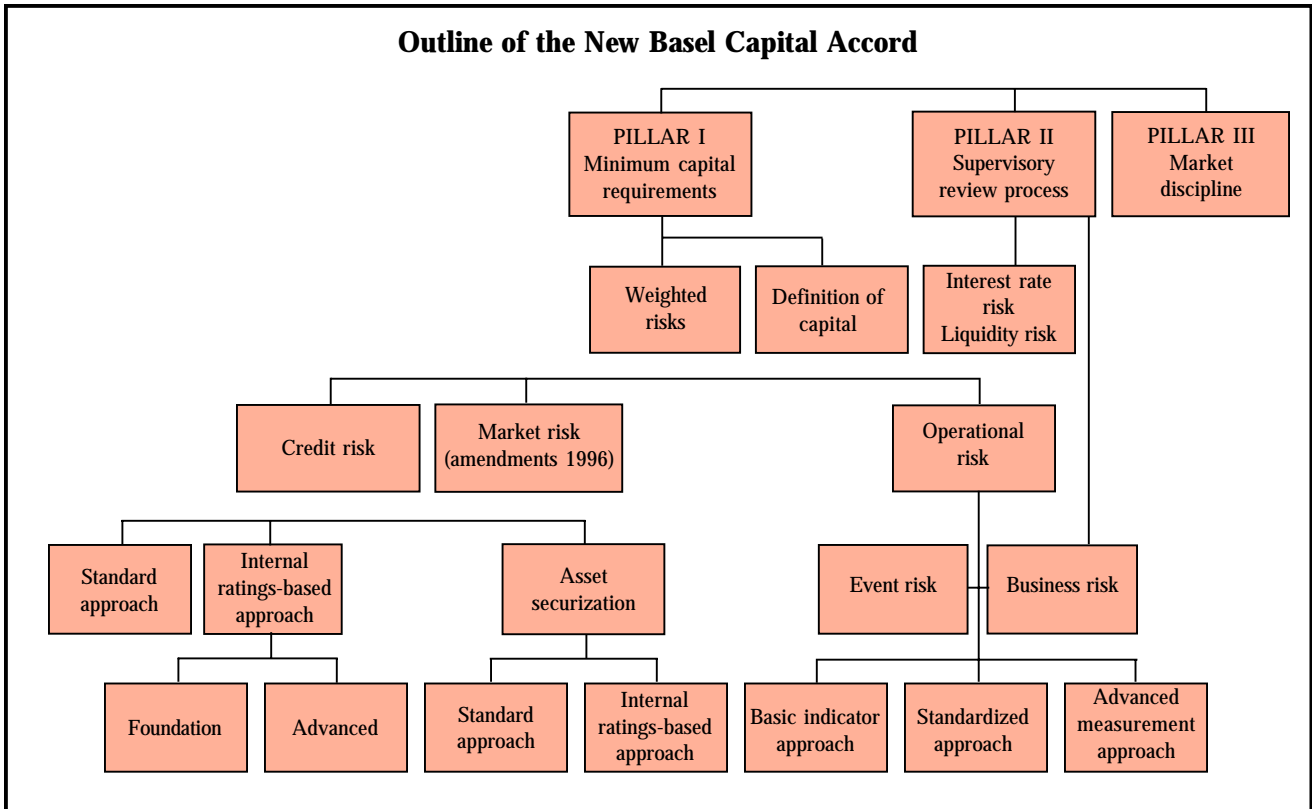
Outline of the New Basel Capital Accord

PILLAR I
Minimum capital requirements

PILLAR II
Supervisory review process

PILLAR III
Market discipline

Weighted risks

Definition of capital

Interest rate risk
Liquidity risk

Credit risk

Market risk (amendments 1996)

Operational risk

Standard approach

Internal ratings-based approach

Asset securization

Event risk

Business risk

Foundation

Advanced

Standard approach

Internal ratings-based approach

Basic indicator approach

Standardized approach

Advanced measurement approach